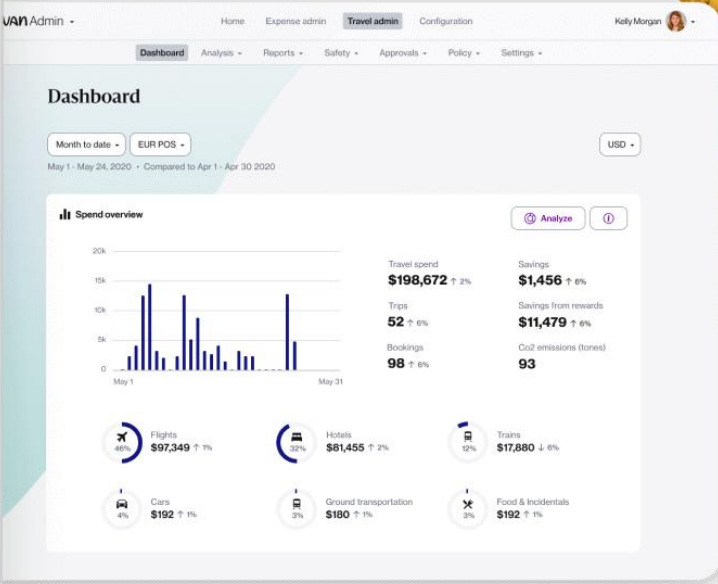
VAN Admin

Home Expense admin Travel admin Configuration

Kelly Morgan

Dashboard Analysis Reports Safety Approvals Policy Settings

Dashboard

Month to date EUR POS USD

May 1 - May 24, 2020 • Compared to Apr 1 - Apr 30 2020

Spend overview

Analyze

20k
15k
10k
5k
0

May 1 May 31

Travel spend
$198,672 ↑ 2%

Savings
$1,456 ↑ 6%

Trips
52 ↑ 6%

Savings from rewards
$11,479 ↑ 6%

Bookings
98 ↑ 6%

Co2 emissions (tones)
93

46% Flights
$97,349 ↑ 1%

32% Hotels
$81,455 ↑ 2%

12% Trains
$17,880 ↓ 6%

4% Cars
$192 ↑ 1%

3% Ground transportation
$180 ↑ 1%

3% Food & Incidentals
$192 ↑ 1%